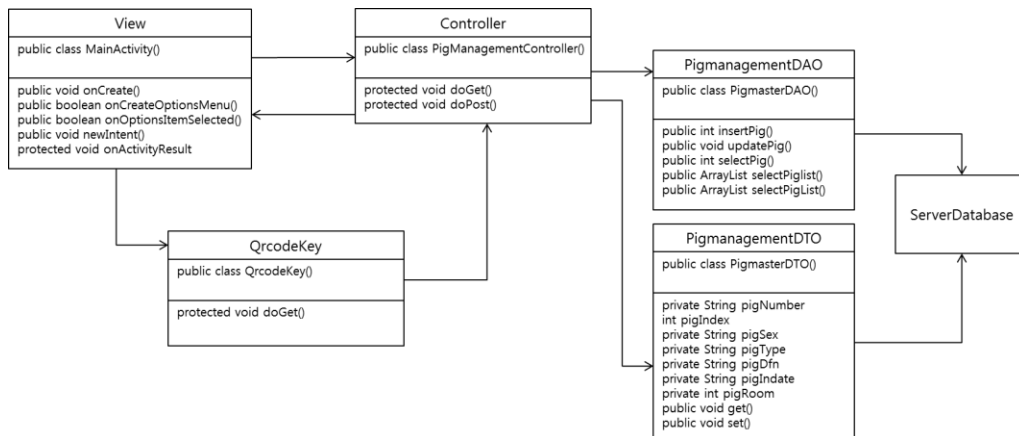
View

public class MainActivity()

public void onCreate()
public boolean onCreateOptionsMenu()
public boolean onOptionsItemSelected()
public void newIntent()
protected void onActivityResult

Controller

public class PigManagementController()

protected void doGet()
protected void doPost()

PigmanagementDAO

public class PigmasterDAO()

public int insertPig()
public void updatePig()
public int selectPig()
public ArrayList selectPiglist()
public ArrayList selectPigList()

ServerDatabase

QrcodeKey

public class QrcodeKey()

protected void doGet()

PigmanagementDTO

public class PigmasterDTO()

private String pigNumber
int pigIndex
private String pigSex
private String pigType
private String pigDfn
private String pigIndate
private int pigRoom
public void get()
public void set()